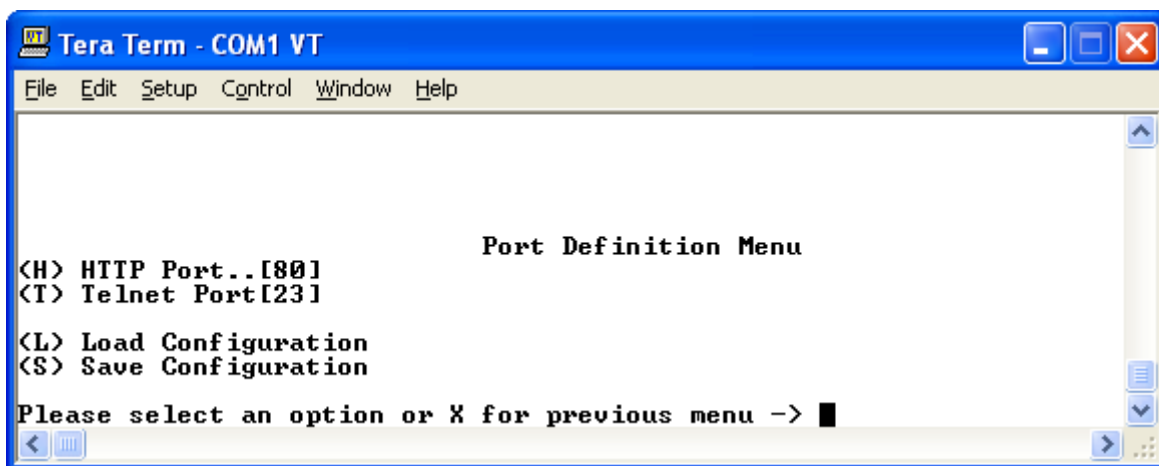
Tera Term - COM1 VT

File Edit Setup Control Window Help

Port Definition Menu

(H) HTTP Port..[80]
(T) Telnet Port[23]

(L) Load Configuration
(S) Save Configuration

Please select an option or X for previous menu ->